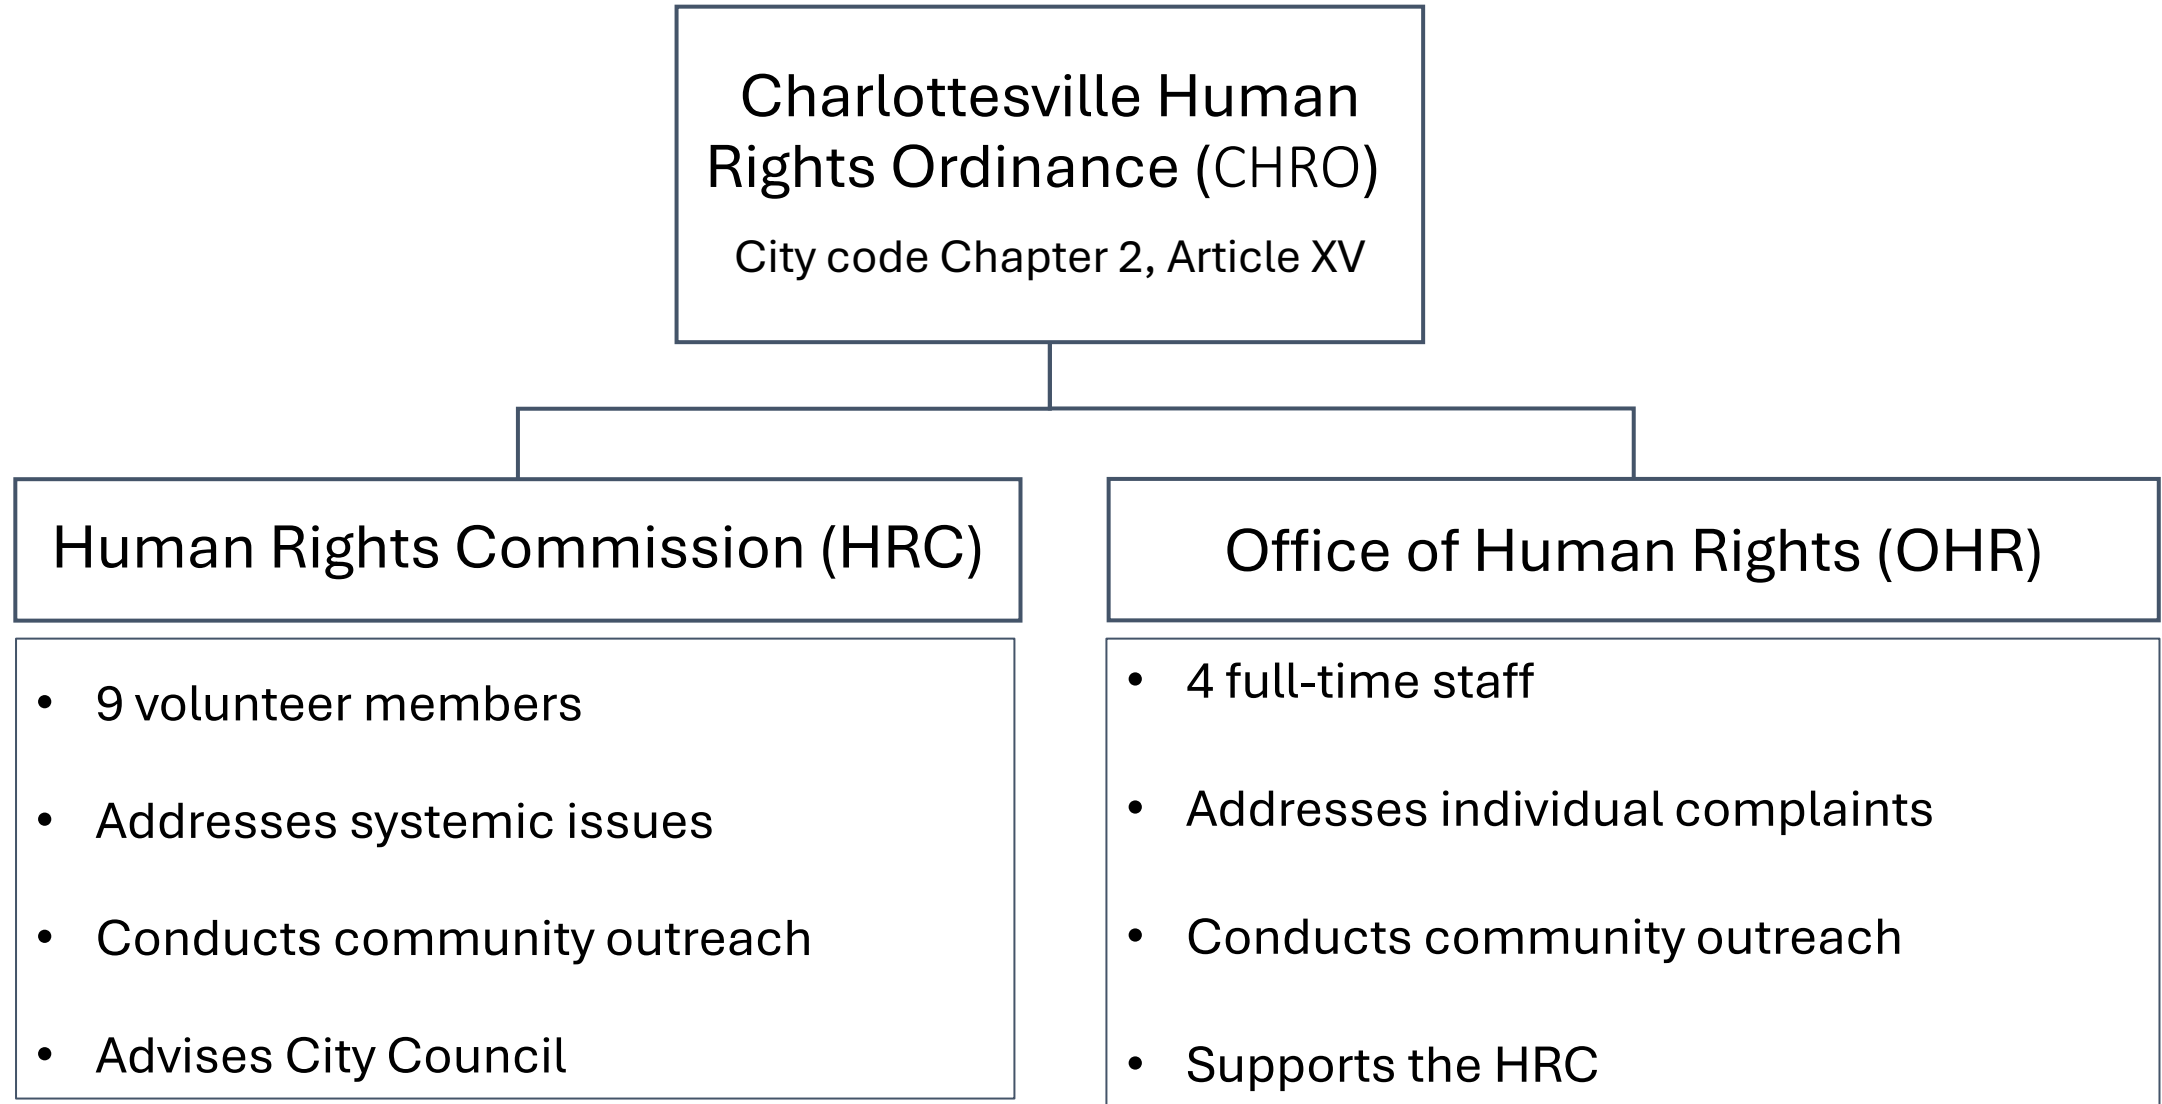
Charlottesville Human Rights Ordinance (CHRO)

City code Chapter 2, Article XV

Human Rights Commission (HRC)

- 9 volunteer members
- Addresses systemic issues
- Conducts community outreach
- Advises City Council

Office of Human Rights (OHR)

- 4 full-time staff
- Addresses individual complaints
- Conducts community outreach
- Supports the HRC